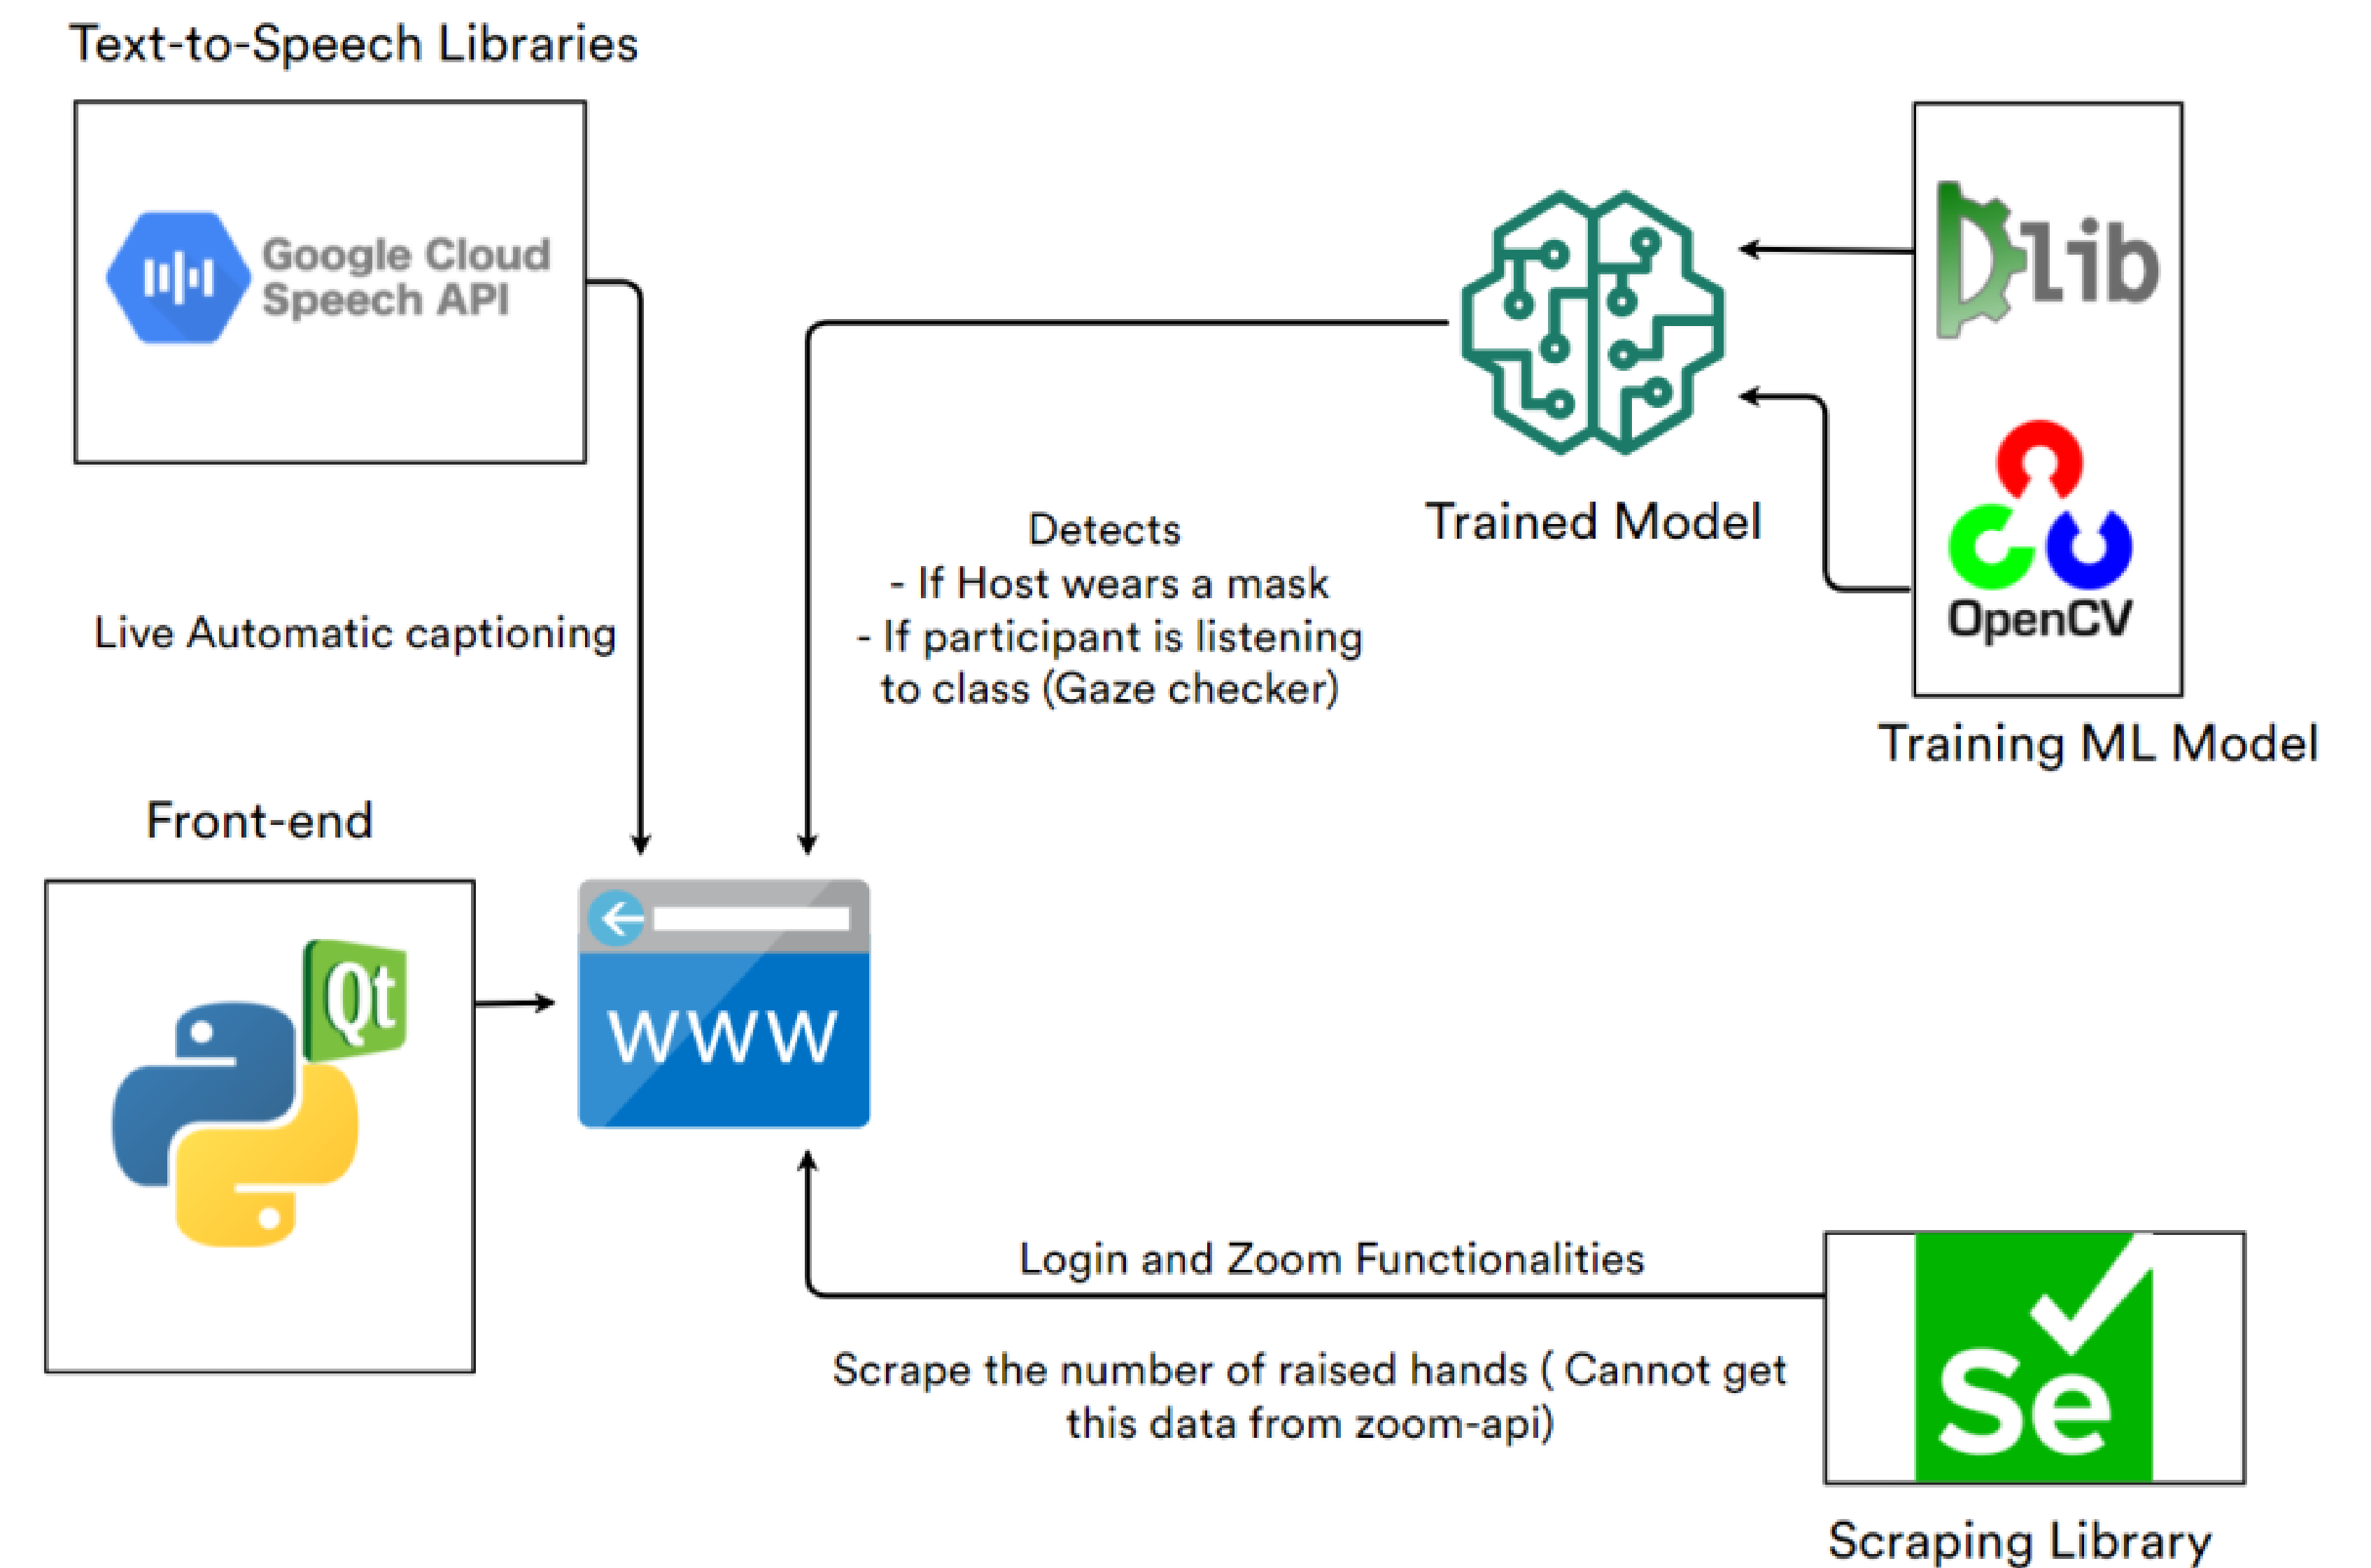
Text-to-Speech Libraries

Google Cloud Speech API

Live Automatic captioning

Detects
- If Host wears a mask
- If participant is listening to class (Gaze checker)

Trained Model

Dlib

OpenCV

Training ML Model

Front-end

Qt

WWW

Login and Zoom Functionalities

Scrape the number of raised hands ( Cannot get this data from zoom-api)

Se

Scraping Library